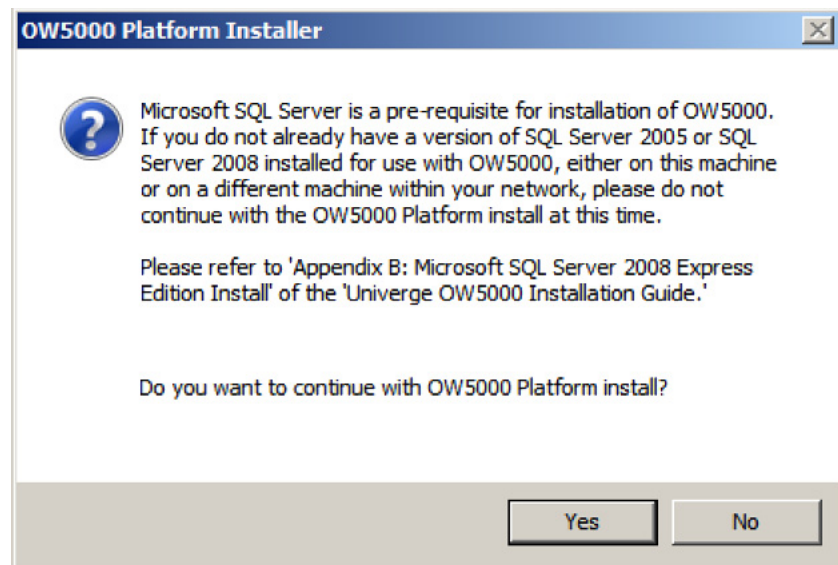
OW5000 Platform Installer

Microsoft SQL Server is a pre-requisite for installation of OW5000. If you do not already have a version of SQL Server 2005 or SQL Server 2008 installed for use with OW5000, either on this machine or on a different machine within your network, please do not continue with the OW5000 Platform install at this time.

Please refer to 'Appendix B: Microsoft SQL Server 2008 Express Edition Install' of the 'Univerge OW5000 Installation Guide.'

Do you want to continue with OW5000 Platform install?

Yes

No